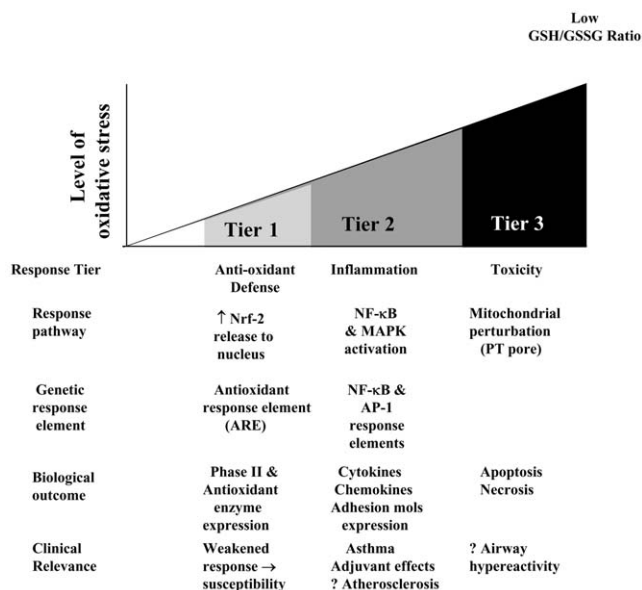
Low
GSH/GSSG Ratio

Level of oxidative stress

Tier 1

Tier 2

Tier 3

| Response Tier | Anti-oxidant Defense | Inflammation | Toxicity |
|---|---|---|---|
| Response pathway | ↑ Nrf-2 release to nucleus | NF-κB & MAPK activation | Mitochondrial perturbation (PT pore) |
| Genetic response element | Antioxidant response element (ARE) | NF-κB & AP-1 response elements | |
| Biological outcome | Phase II & Antioxidant enzyme expression | Cytokines Chemokines Adhesion mols expression | Apoptosis Necrosis |
| Clinical Relevance | Weakened response → susceptibility | Asthma Adjuvant effects ? Atherosclerosis | ? Airway hypereactivity |